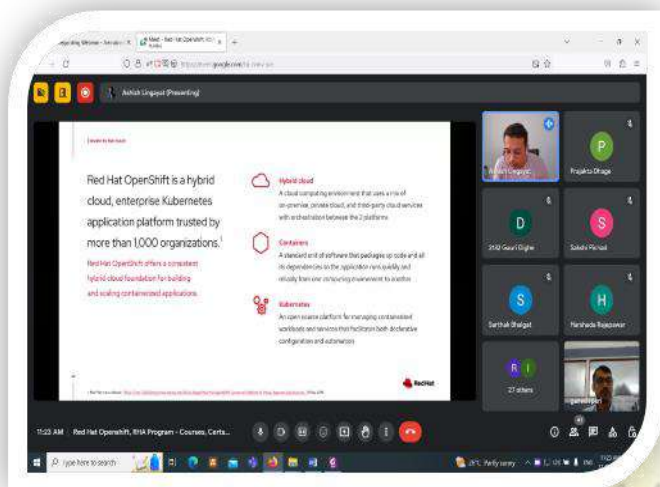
Ashish Lingayat (Presenting)

Red Hat OpenShift is a hybrid cloud, enterprise Kubernetes application platform trusted by more than 1,000 organizations.¹

Red Hat OpenShift offers a consistent hybrid cloud foundation for building and scaling containerized applications.

Hybrid cloud
A cloud computing environment that uses a mix of on-premise, private cloud, and third-party cloud services with orchestration between the 2 platforms.

Containers
A standard unit of software that packages up code and all its dependencies so the application runs quickly and reliably from one computing environment to another.

Kubernetes
An open source platform for managing containerized workloads and services that facilitates both declarative configuration and automation.

Red Hat

Prajakta Dhage
3182 Gauri Dighe
Sakshi Pansal
Sarthak Bhalgat
Harshada Rajapawar
27 others

11:23 AM | Red Hat Openshift, RHA Program - Courses, Certs...

Type here to search
29°C Partly sunny